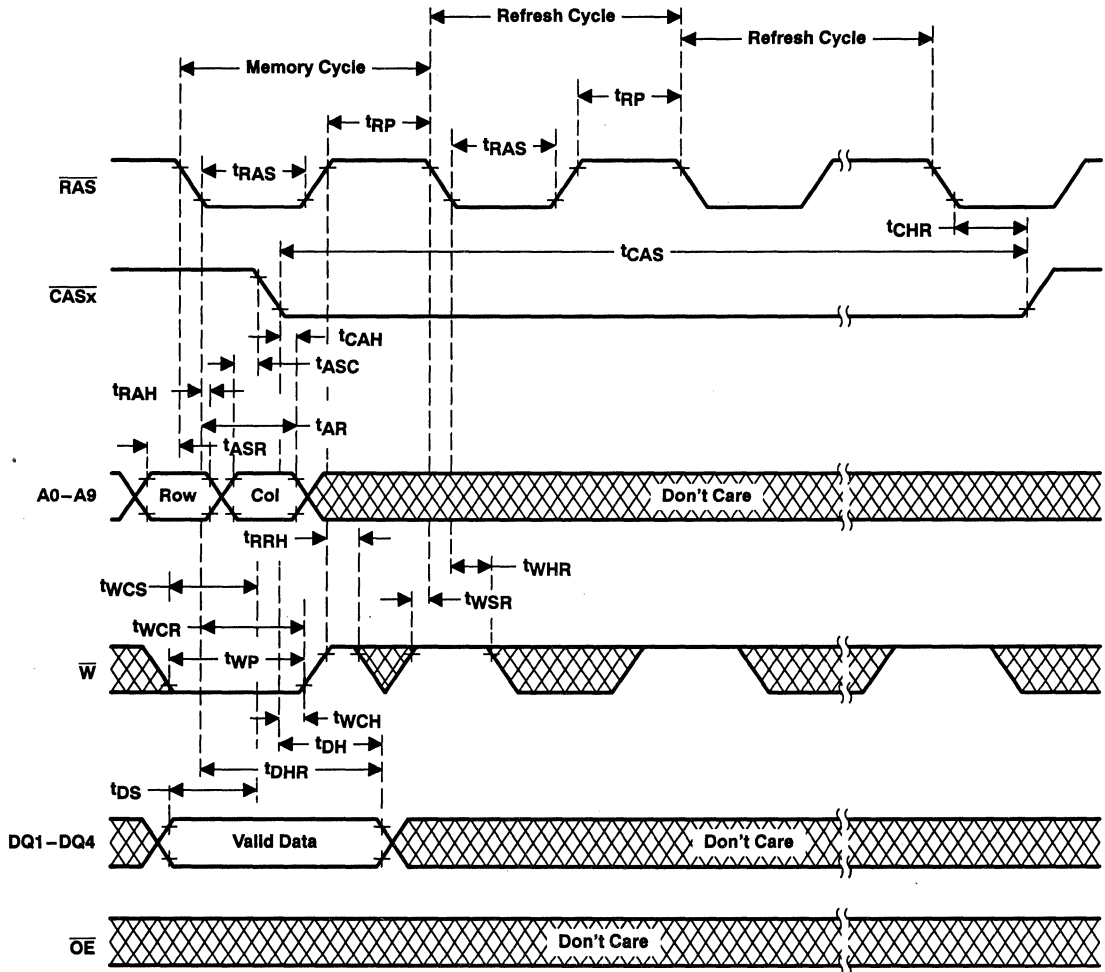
Refresh Cycle

Refresh Cycle

Memory Cycle

$t_{RP}$

$t_{RP}$

$t_{RAS}$

$t_{RAS}$

$\overline{RAS}$

$t_{CHR}$

$t_{CAS}$

$\overline{CASx}$

$t_{CAH}$

$t_{ASC}$

$t_{RAH}$

$t_{AR}$

$t_{ASR}$

A0–A9

Row

Col

Don't Care

$t_{RRH}$

$t_{WHR}$

$t_{WCS}$

$t_{WSR}$

$t_{WCR}$

$t_{WP}$

$\overline{W}$

$t_{WCH}$

$t_{DH}$

$t_{DHR}$

$t_{DS}$

DQ1–DQ4

Valid Data

Don't Care

$\overline{OE}$

Don't Care